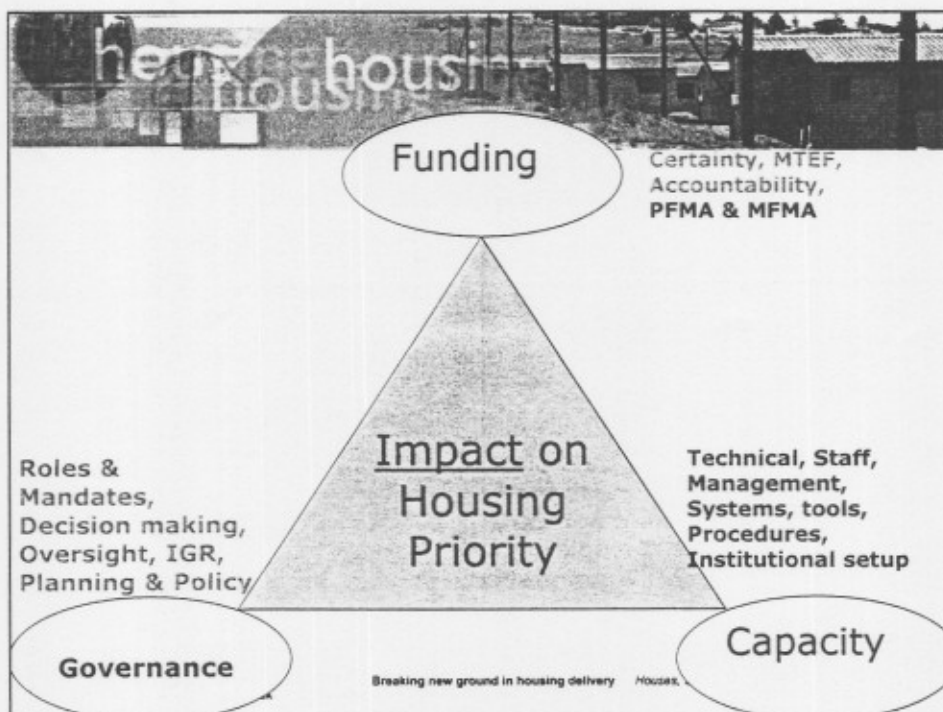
housing

Funding

Certainty, MTEF, Accountability, PFMA & MFMA

Roles & Mandates, Decision making, Oversight, IGR, Planning & Policy

Impact on Housing Priority

Technical, Staff, Management, Systems, tools, Procedures, Institutional setup

Governance

Breaking new ground in housing delivery Houses, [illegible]

Capacity